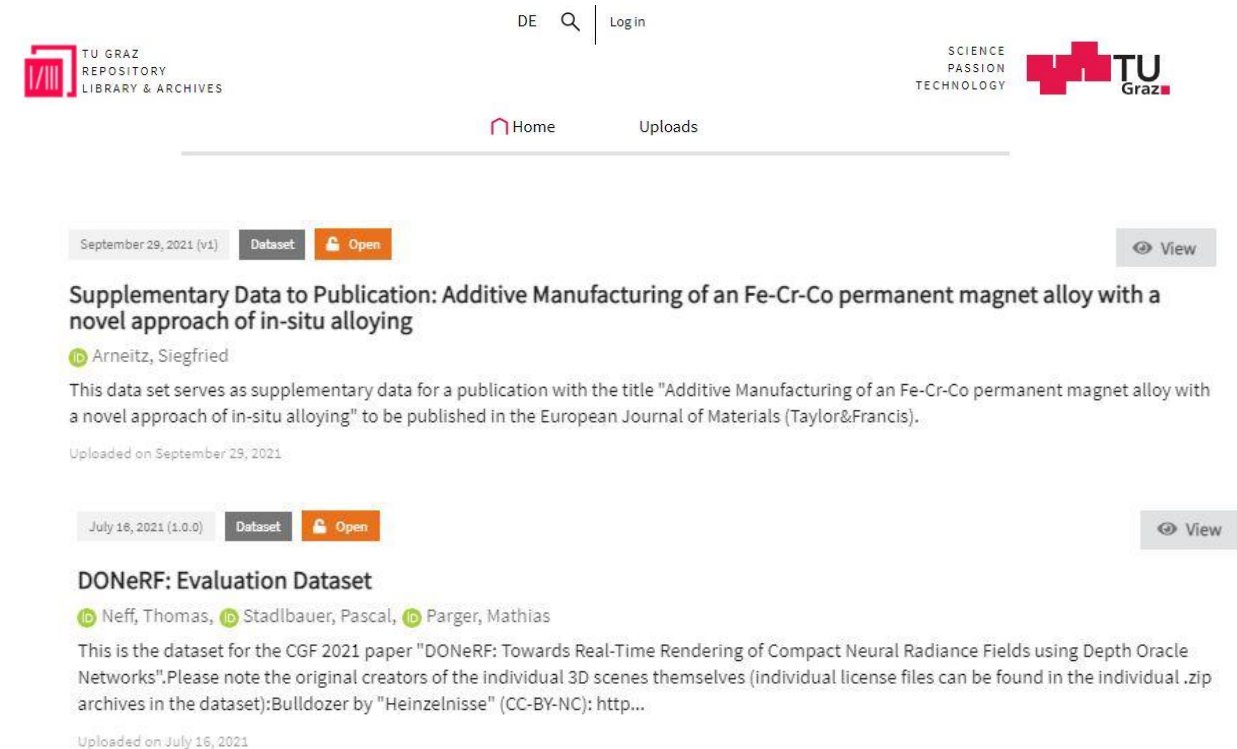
DE Log in

TU GRAZ
REPOSITORY
LIBRARY & ARCHIVES

SCIENCE
PASSION
TECHNOLOGY

TU Graz

Home Uploads

September 29, 2021 (v1) Dataset Open

View

Supplementary Data to Publication: Additive Manufacturing of an Fe-Cr-Co permanent magnet alloy with a novel approach of in-situ alloying

Arneitz, Siegfried

This data set serves as supplementary data for a publication with the title "Additive Manufacturing of an Fe-Cr-Co permanent magnet alloy with a novel approach of in-situ alloying" to be published in the European Journal of Materials (Taylor&Francis).

Uploaded on September 29, 2021

July 16, 2021 (1.0.0) Dataset Open

View

DONeRF: Evaluation Dataset

Neff, Thomas, Stadlbauer, Pascal, Parger, Mathias

This is the dataset for the CGF 2021 paper "DONeRF: Towards Real-Time Rendering of Compact Neural Radiance Fields using Depth Oracle Networks".Please note the original creators of the individual 3D scenes themselves (individual license files can be found in the individual .zip archives in the dataset):Bulldozer by "Heinzelnisse" (CC-BY-NC): http...

Uploaded on July 16, 2021